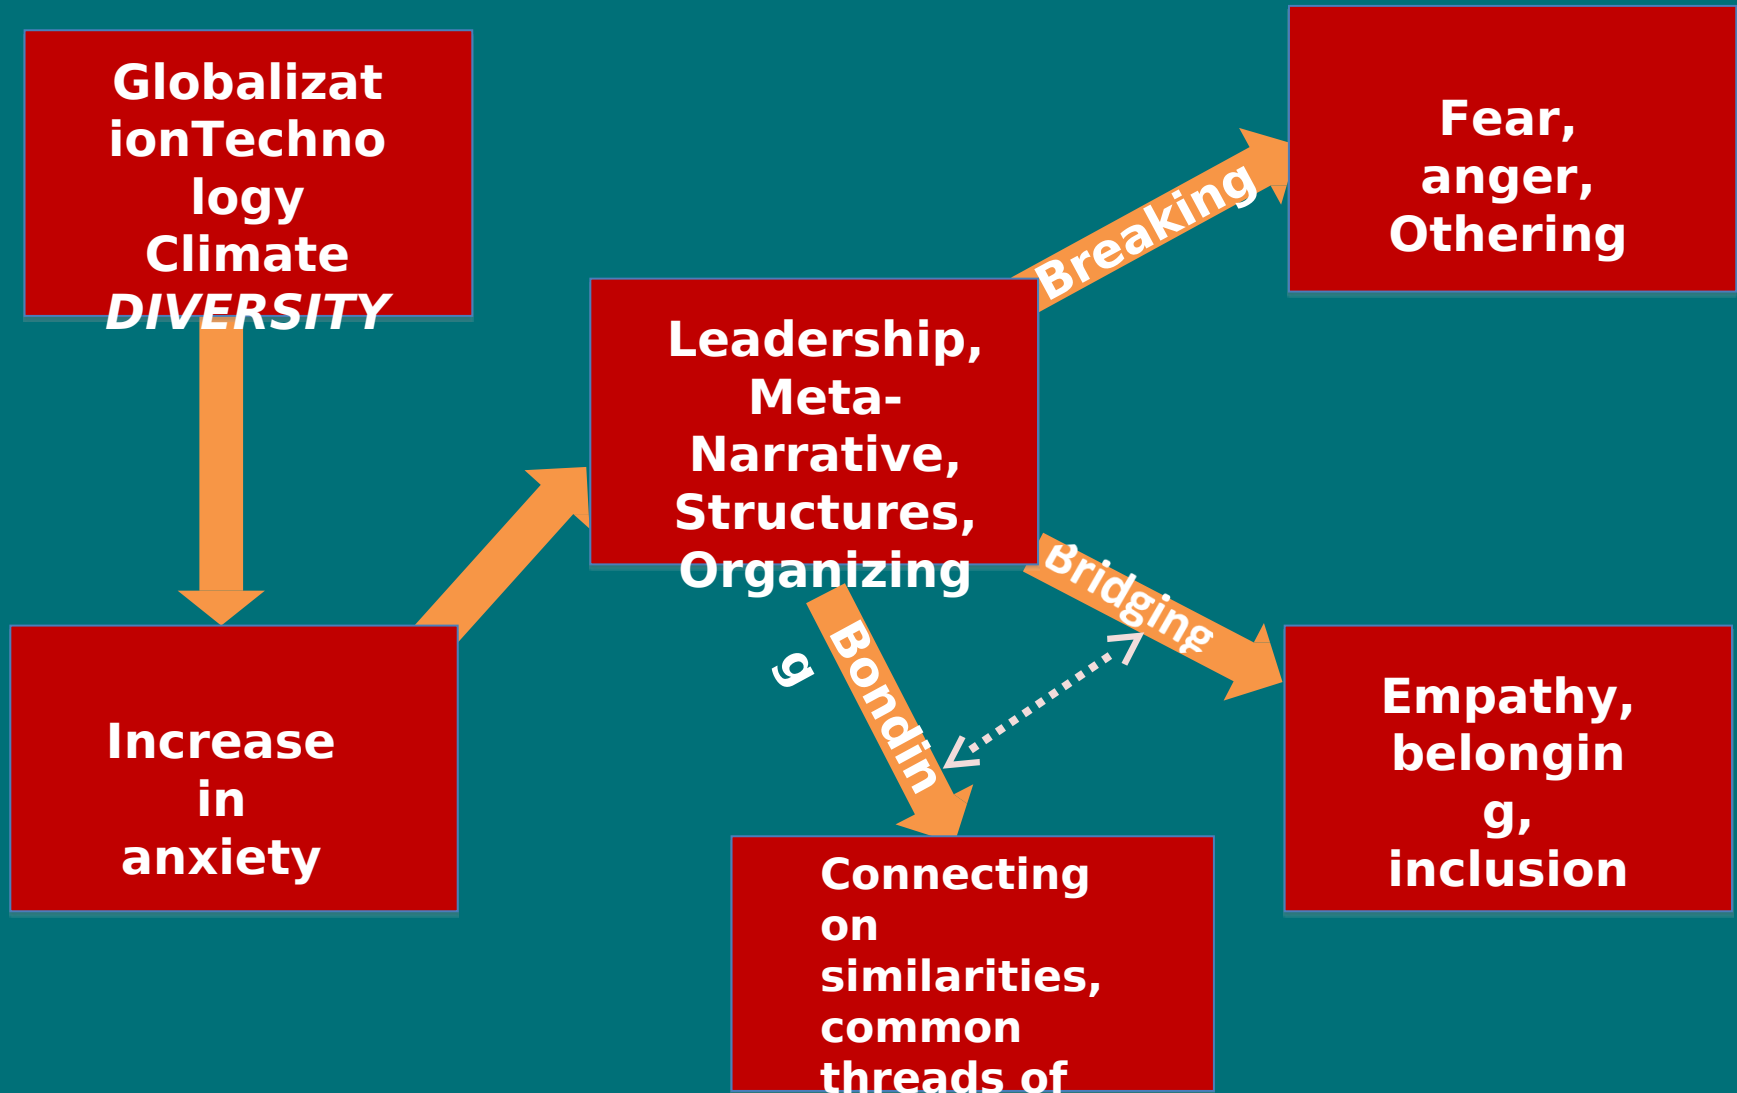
Globalizat ionTechno logy Climate *DIVERSITY*

Increase in anxiety

Leadership, Meta-Narrative, Structures, Organizing

Breaking

Fear, anger, Othering

Bridging

Empathy, belongin g, inclusion

Bondin g

Connecting on similarities, common threads of